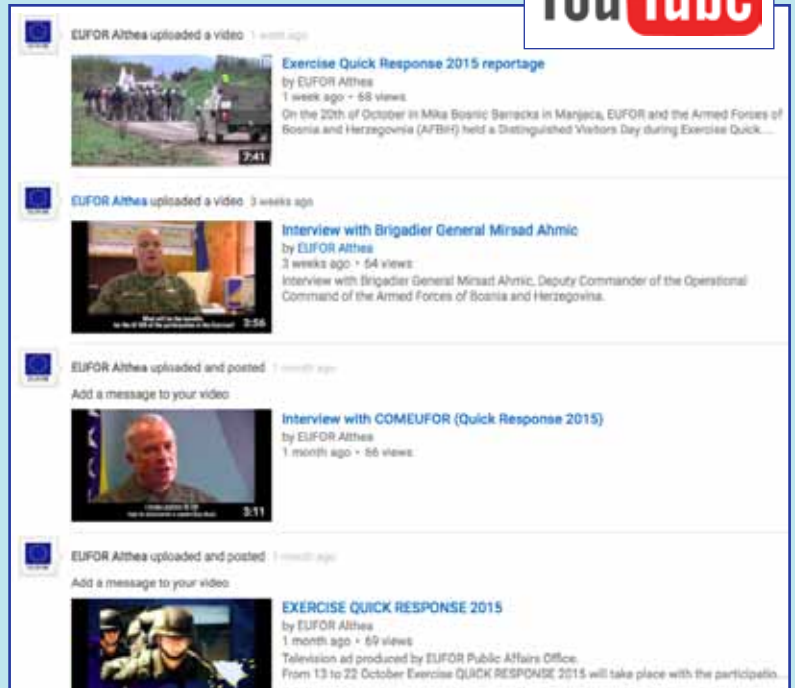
YouTube

EUFOR Althea uploaded a video 1 week ago

7:41

Exercise Quick Response 2015 reportage
by EUFOR Althea
1 week ago • 68 views
On the 20th of October in Mika Bosnic Barracks in Manjaca, EUFOR and the Armed Forces of Bosnia and Herzegovina (AFBiH) held a Distinguished Visitors Day during Exercise Quick...

EUFOR Althea uploaded a video 3 weeks ago

3:56

Interview with Brigadier General Mirsad Ahmic
by EUFOR Althea
3 weeks ago • 64 views
Interview with Brigadier General Mirsad Ahmic, Deputy Commander of the Operational Command of the Armed Forces of Bosnia and Herzegovina.

EUFOR Althea uploaded and posted 1 month ago
Add a message to your video

3:11

Interview with COMEUFOR (Quick Response 2015)
by EUFOR Althea
1 month ago • 66 views

EUFOR Althea uploaded and posted 1 month ago
Add a message to your video

EXERCISE QUICK RESPONSE 2015
by EUFOR Althea
1 month ago • 69 views
Television ad produced by EUFOR Public Affairs Office.
From 13 to 22 October Exercise QUICK RESPONSE 2015 will take place with the participatio...